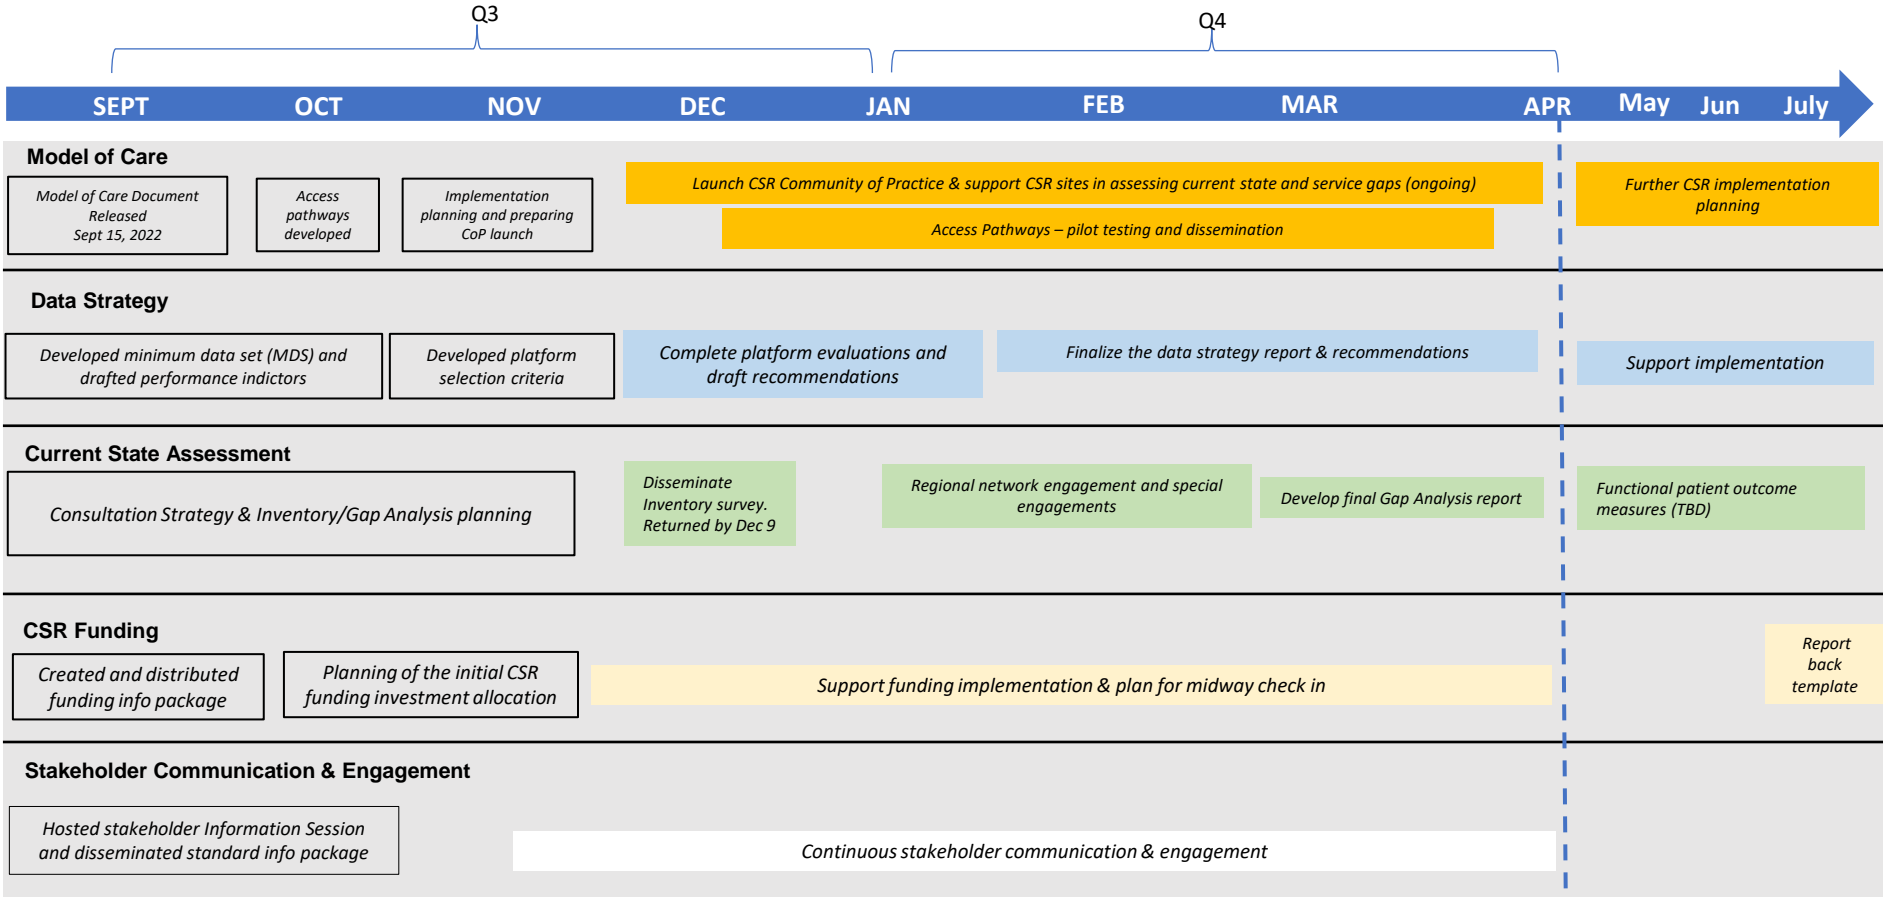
Q3

Q4

SEPT OCT NOV DEC JAN FEB MAR APR May Jun July

Model of Care

Model of Care Document Released Sept 15, 2022

Access pathways developed

Implementation planning and preparing CoP launch

Launch CSR Community of Practice & support CSR sites in assessing current state and service gaps (ongoing)

Access Pathways – pilot testing and dissemination

Further CSR implementation planning

Data Strategy

Developed minimum data set (MDS) and drafted performance indictors

Developed platform selection criteria

Complete platform evaluations and draft recommendations

Finalize the data strategy report & recommendations

Support implementation

Current State Assessment

Consultation Strategy & Inventory/Gap Analysis planning

Disseminate Inventory survey. Returned by Dec 9

Regional network engagement and special engagements

Develop final Gap Analysis report

Functional patient outcome measures (TBD)

CSR Funding

Created and distributed funding info package

Planning of the initial CSR funding investment allocation

Support funding implementation & plan for midway check in

Report back template

Stakeholder Communication & Engagement

Hosted stakeholder Information Session and disseminated standard info package

Continuous stakeholder communication & engagement